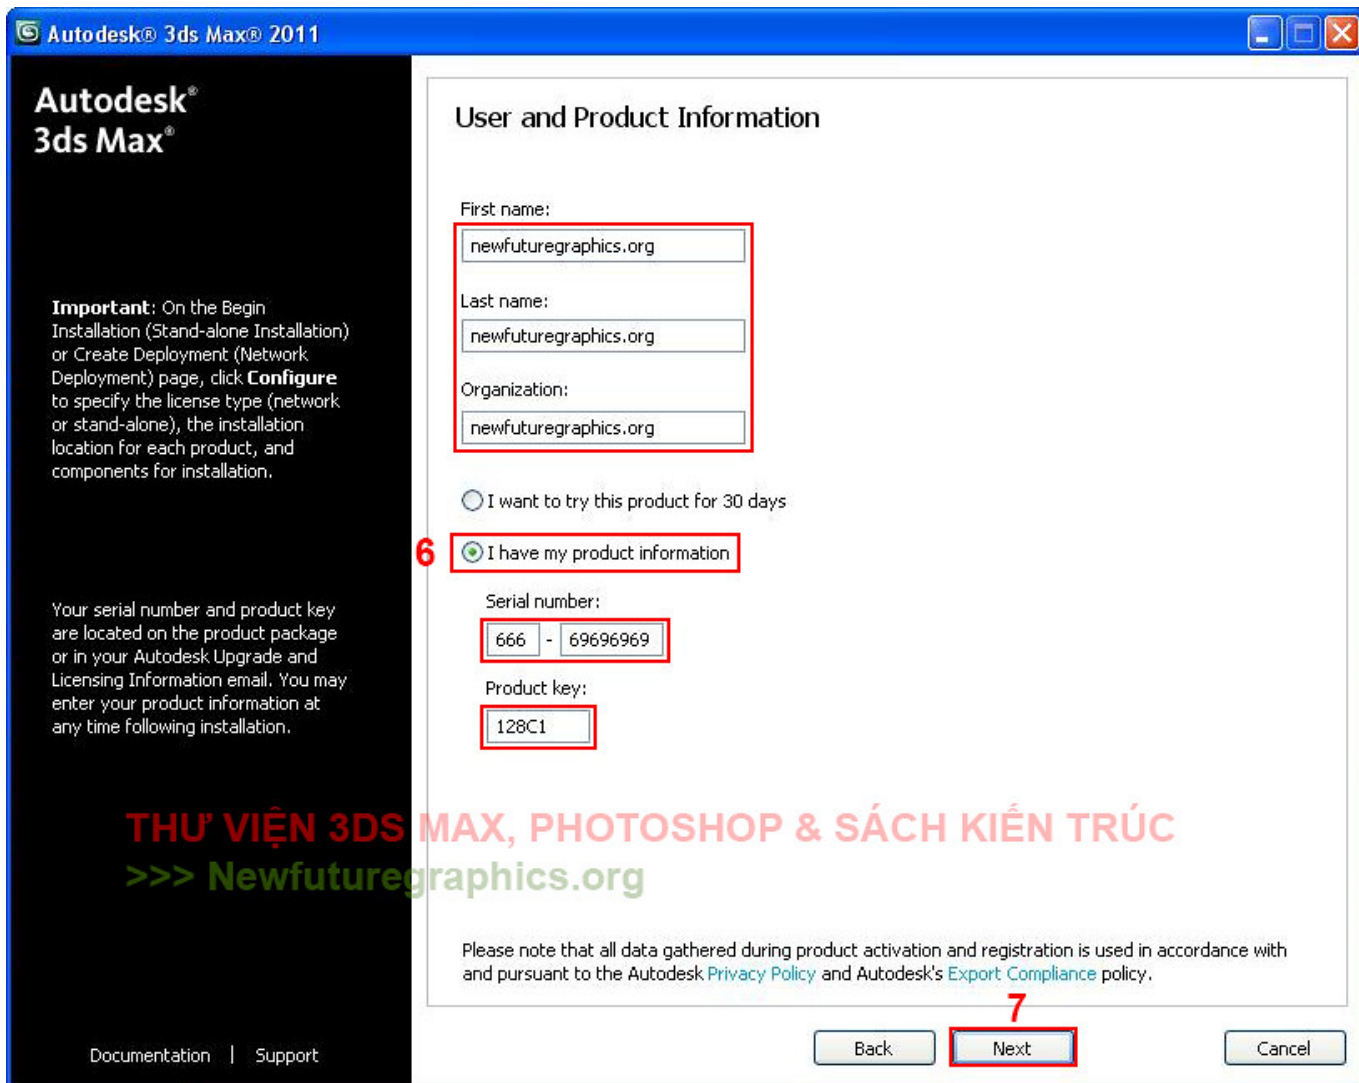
Autodesk® 3ds Max® 2011

Autodesk®
3ds Max®

Important: On the Begin Installation (Stand-alone Installation) or Create Deployment (Network Deployment) page, click Configure to specify the license type (network or stand-alone), the installation location for each product, and components for installation.

Your serial number and product key are located on the product package or in your Autodesk Upgrade and Licensing Information email. You may enter your product information at any time following installation.

User and Product Information

First name:
newfuturegraphics.org

Last name:
newfuturegraphics.org

Organization:
newfuturegraphics.org

I want to try this product for 30 days

6

I have my product information

Serial number:
666 - 69696969

Product key:
128C1

THƯ VIỆN 3DS MAX, PHOTOSHOP & SÁCH KIẾN TRÚC
>>> Newfuturegraphics.org

Please note that all data gathered during product activation and registration is used in accordance with and pursuant to the Autodesk Privacy Policy and Autodesk's Export Compliance policy.

7

Documentation | Support

Back Next Cancel